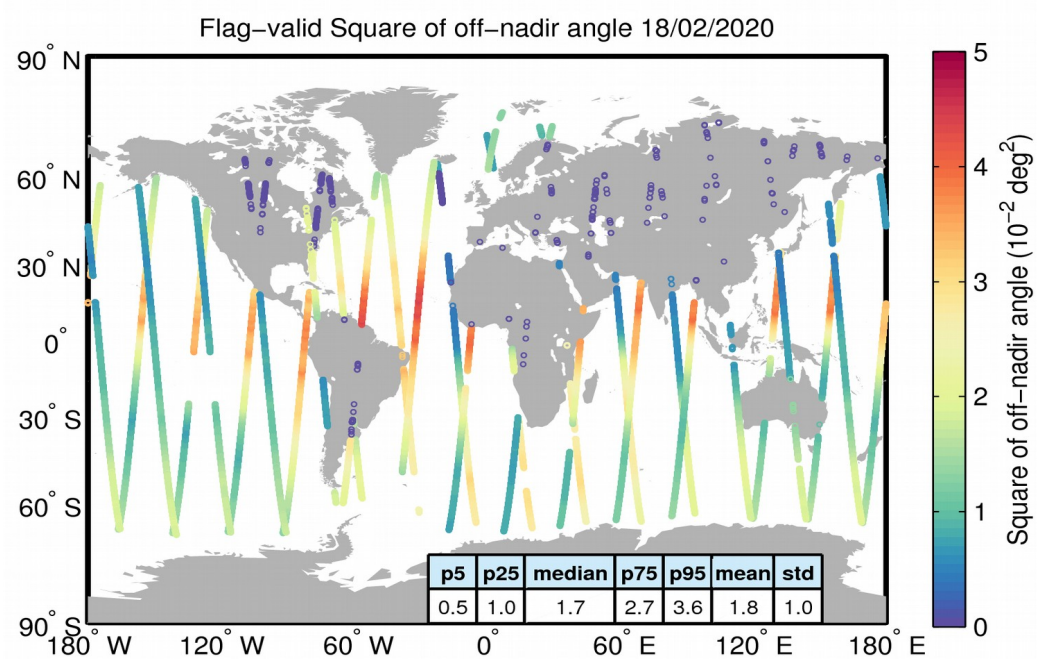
Flag−valid Square of off−nadir angle 18/02/2020

90° N
60° N
30° N
0°
30° S
60° S
90° S

180° W 120° W 60° W 0° 60° E 120° E 180° E

| p5 | p25 | median | p75 | p95 | mean | std |
|---|---|---|---|---|---|---|
| 0.5 | 1.0 | 1.7 | 2.7 | 3.6 | 1.8 | 1.0 |

5
4
3
2
1
0

Square of off−nadir angle ($10^{-2}$ $deg^2$)